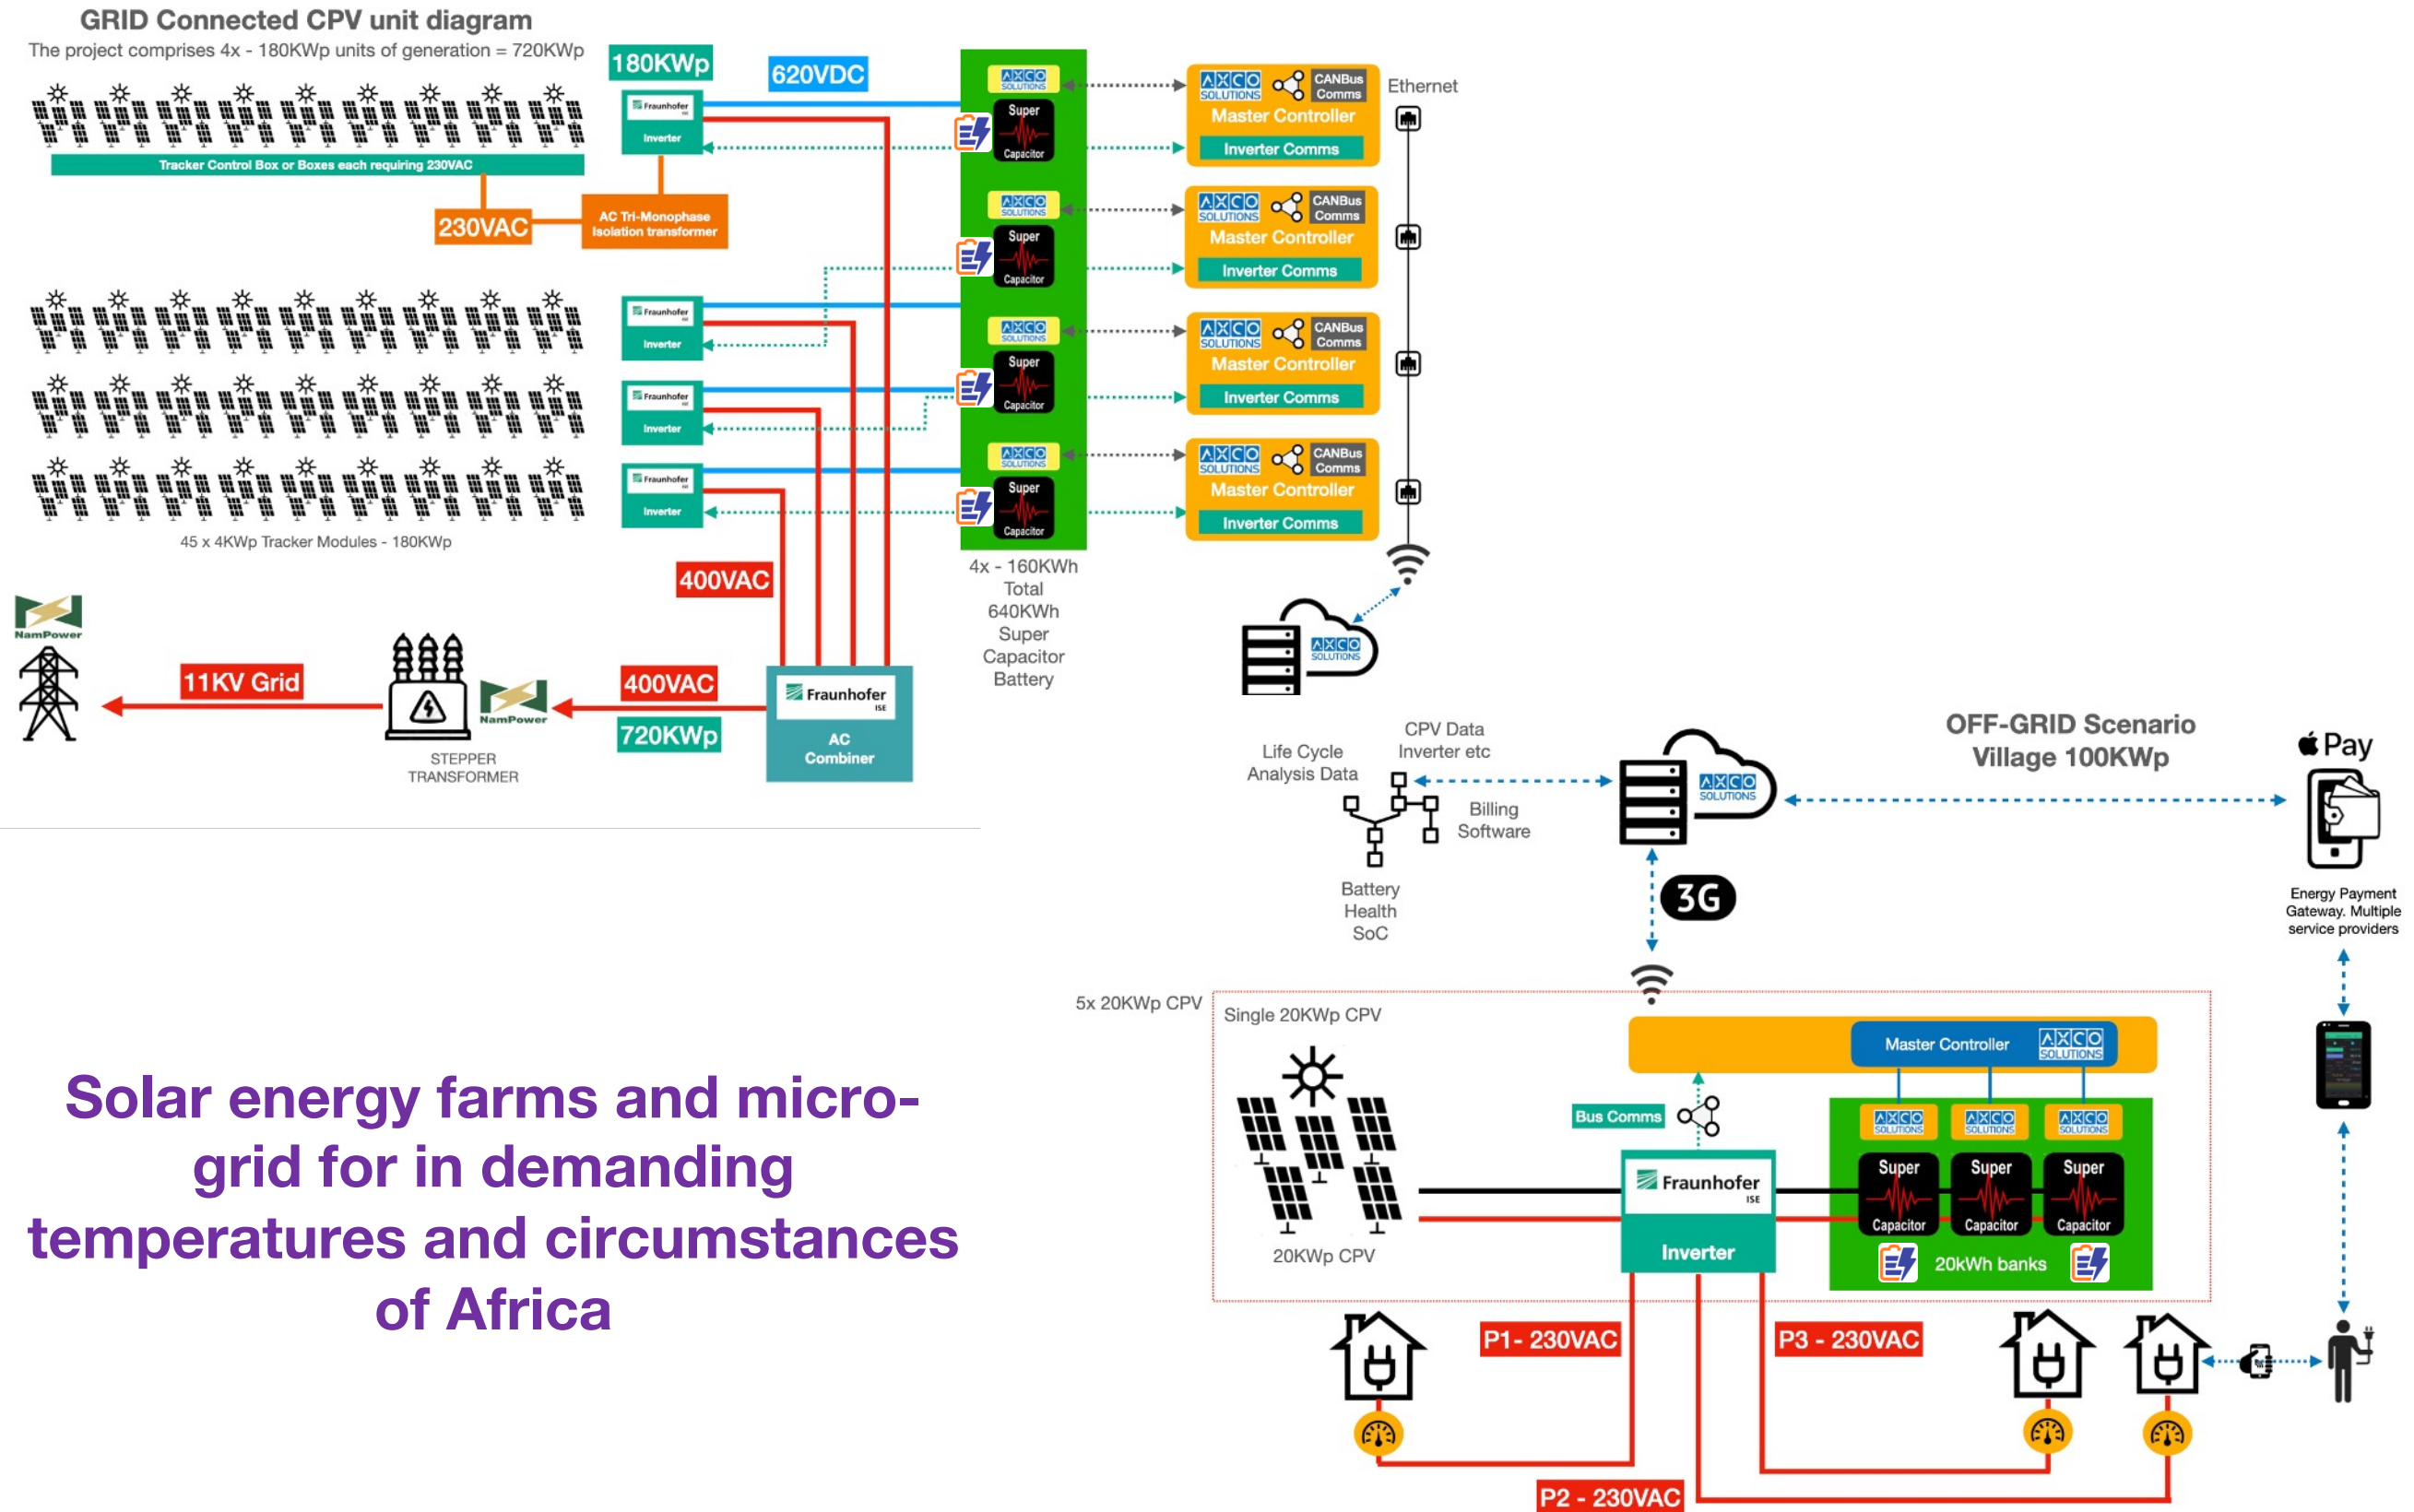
GRID Connected CPV unit diagram

The project comprises 4x - 180KWp units of generation = 720KWp

180KWp

620VDC

Fraunhofer Inverter

Tracker Control Box or Boxes each requiring 230VAC

230VAC

AC Tri-Monophase Isolation transformer

AXCO SOLUTIONS Super Capacitor

AXCO SOLUTIONS CANBus Comms Master Controller Inverter Comms

AXCO SOLUTIONS Super Capacitor

AXCO SOLUTIONS CANBus Comms Master Controller Inverter Comms

AXCO SOLUTIONS Super Capacitor

AXCO SOLUTIONS CANBus Comms Master Controller Inverter Comms

AXCO SOLUTIONS Super Capacitor

AXCO SOLUTIONS CANBus Comms Master Controller Inverter Comms

Ethernet

Fraunhofer Inverter

Fraunhofer Inverter

Fraunhofer Inverter

45 x 4KWp Tracker Modules - 180KWp

4x - 160KWh Total 640KWh Super Capacitor Battery

400VAC

NamPower

11KV Grid

NamPower

STEPPER TRANSFORMER

400VAC

720KWp

Fraunhofer ISE AC Combiner

AXCO SOLUTIONS

Life Cycle Analysis Data

CPV Data Inverter etc

Billing Software

Battery Health SoC

AXCO SOLUTIONS

3G

OFF-GRID Scenario Village 100KWp

Pay

Energy Payment Gateway. Multiple service providers

5x 20KWp CPV

Single 20KWp CPV

Master Controller AXCO SOLUTIONS

Bus Comms

AXCO SOLUTIONS Super Capacitor

AXCO SOLUTIONS Super Capacitor

AXCO SOLUTIONS Super Capacitor

Fraunhofer ISE Inverter

20kWh banks

20KWp CPV

P1- 230VAC

P3 - 230VAC

P2 - 230VAC

Solar energy farms and micro-grid for in demanding temperatures and circumstances of Africa